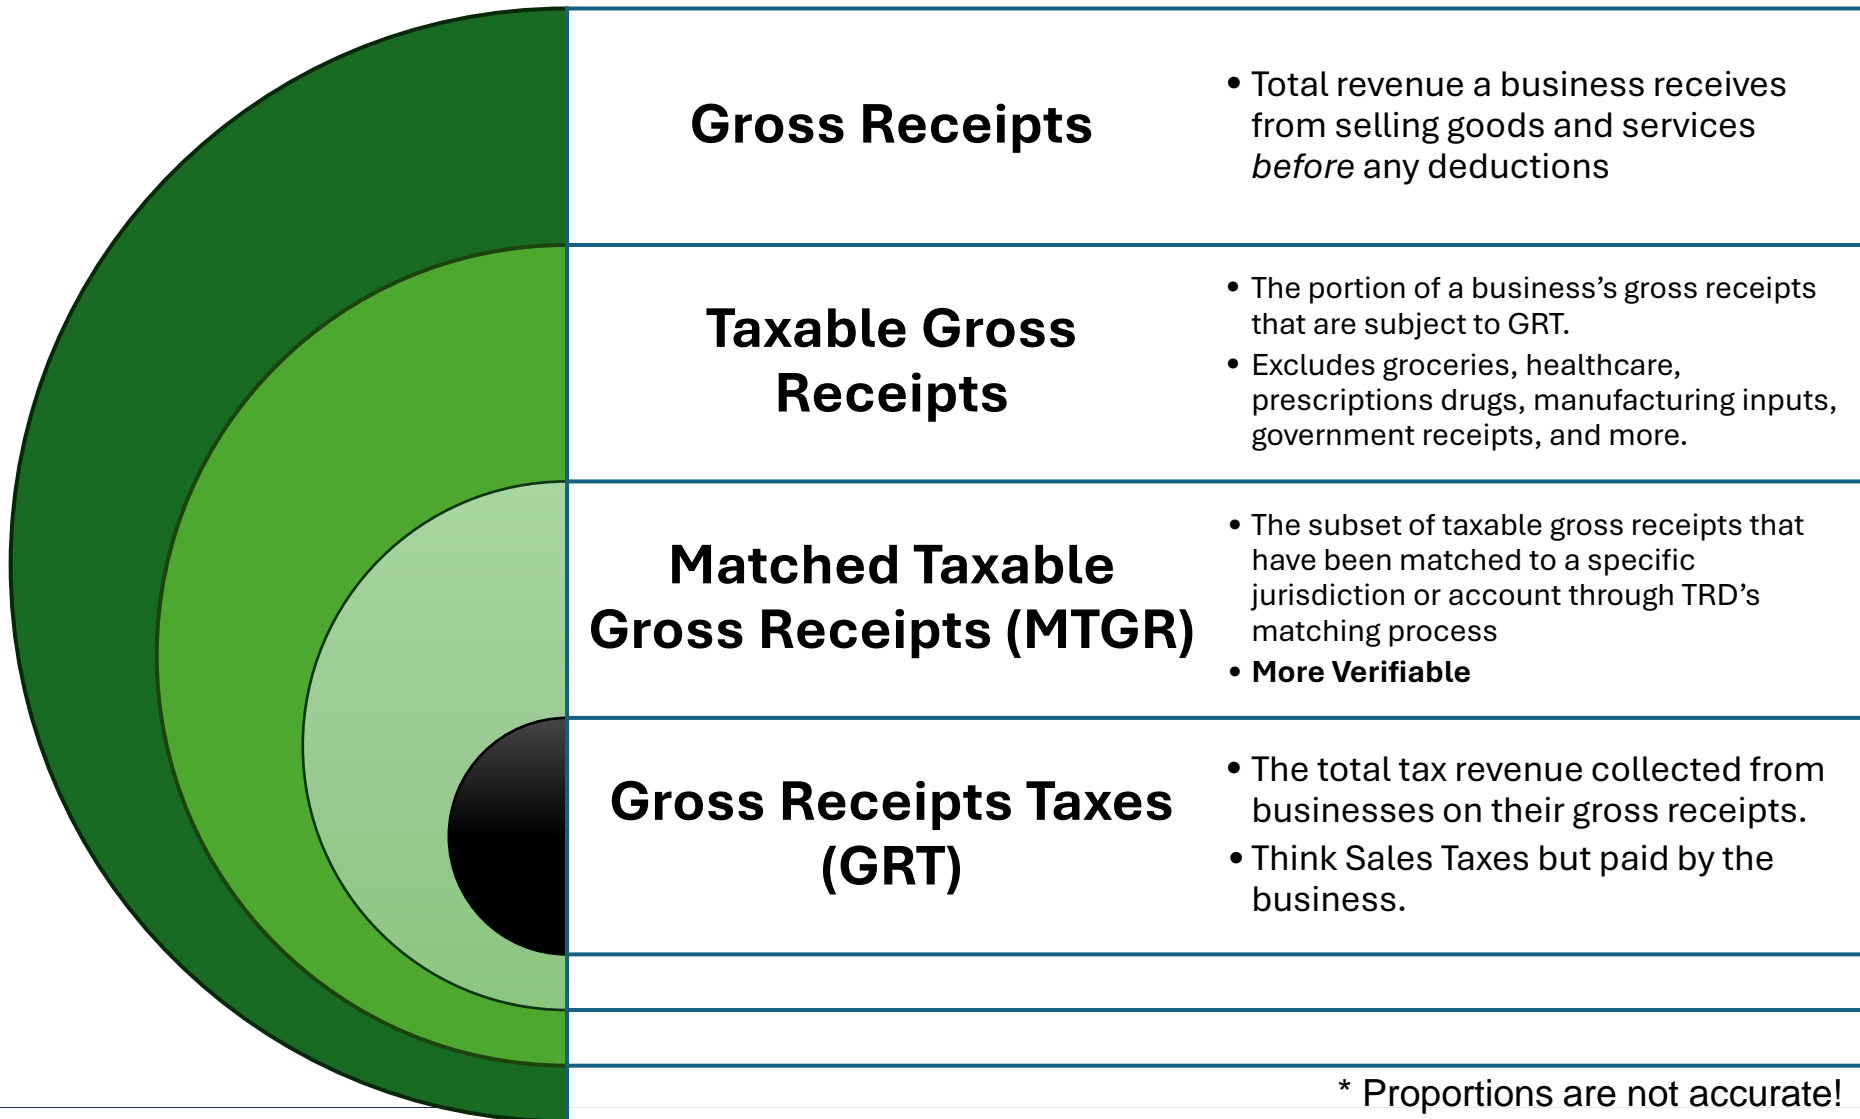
Gross Receipts

• Total revenue a business receives from selling goods and services *before* any deductions

Taxable Gross Receipts

• The portion of a business's gross receipts that are subject to GRT.
• Excludes groceries, healthcare, prescriptions drugs, manufacturing inputs, government receipts, and more.

Matched Taxable Gross Receipts (MTGR)

• The subset of taxable gross receipts that have been matched to a specific jurisdiction or account through TRD's matching process
• **More Verifiable**

Gross Receipts Taxes (GRT)

• The total tax revenue collected from businesses on their gross receipts.
• Think Sales Taxes but paid by the business.

* Proportions are not accurate!